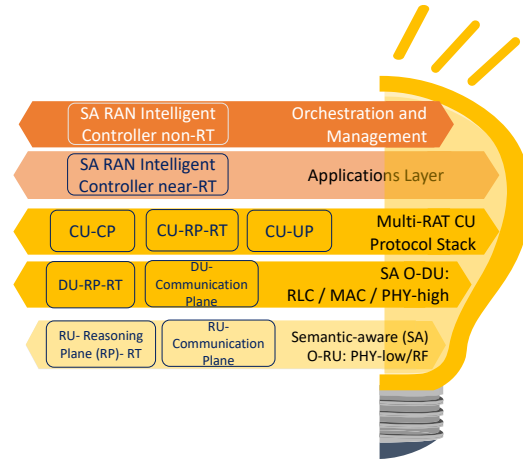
SA RAN Intelligent Controller non-RT

Orchestration and Management

SA RAN Intelligent Controller near-RT

Applications Layer

CU-CP

CU-RP-RT

CU-UP

Multi-RAT CU Protocol Stack

DU-RP-RT

DU-Communication Plane

SA O-DU: RLC / MAC / PHY-high

RU- Reasoning Plane (RP)- RT

RU-Communication Plane

Semantic-aware (SA) O-RU: PHY-low/RF